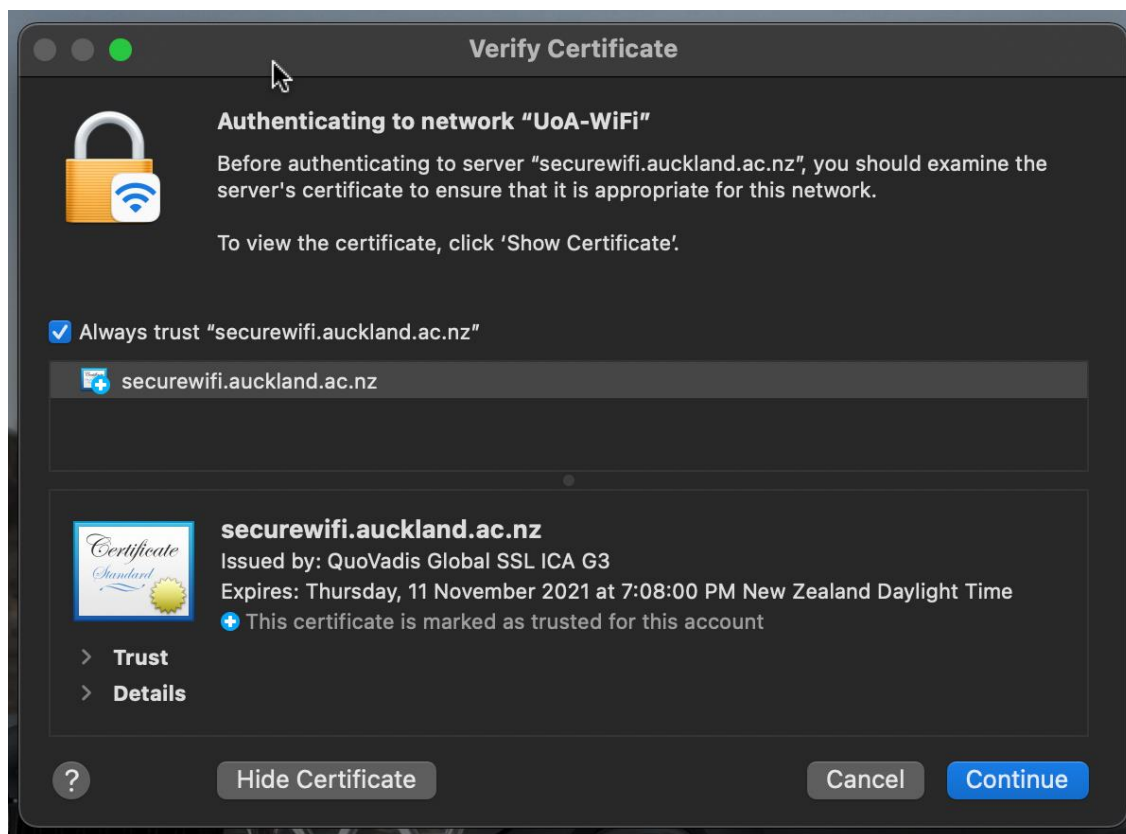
Verify Certificate

Authenticating to network “UoA-WiFi”

Before authenticating to server “securewifi.auckland.ac.nz”, you should examine the server's certificate to ensure that it is appropriate for this network.

To view the certificate, click ‘Show Certificate’.

Always trust “securewifi.auckland.ac.nz”

securewifi.auckland.ac.nz

Certificate Standard

securewifi.auckland.ac.nz
Issued by: QuoVadis Global SSL ICA G3
Expires: Thursday, 11 November 2021 at 7:08:00 PM New Zealand Daylight Time
This certificate is marked as trusted for this account

> Trust
> Details

?
Hide Certificate
Cancel
Continue